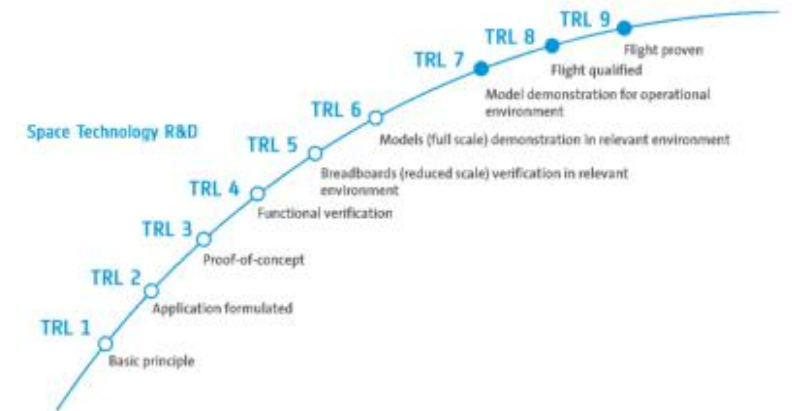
TRL 9
Flight proven
TRL 8
Flight qualified
TRL 7
Model demonstration for operational environment
TRL 6
Models (full scale) demonstration in relevant environment
Space Technology R&D
TRL 5
Breadboards (reduced scale) verification in relevant environment
TRL 4
Functional verification
TRL 3
Proof-of-concept
TRL 2
Application formulated
TRL 1
Basic principle